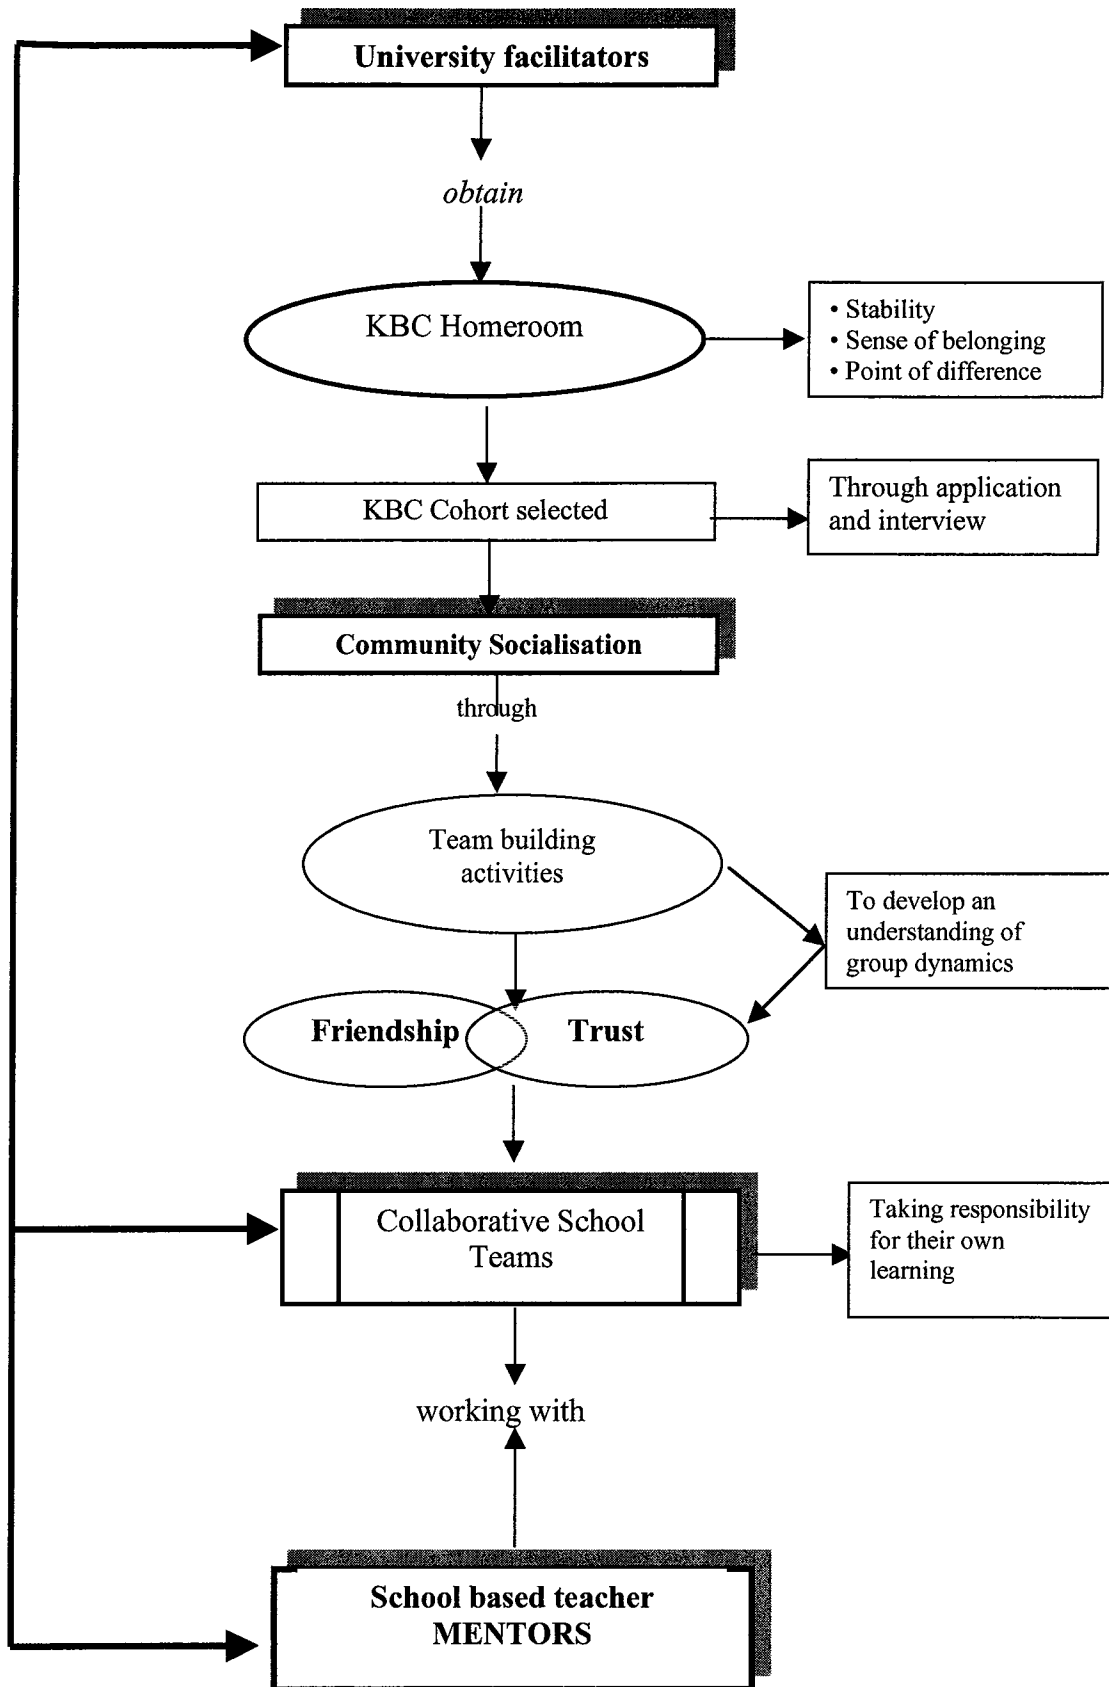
University facilitators

obtain

KBC Homeroom

• Stability
• Sense of belonging
• Point of difference

KBC Cohort selected

Through application and interview

Community Socialisation

through

Team building activities

To develop an understanding of group dynamics

Friendship

Trust

Collaborative School Teams

Taking responsibility for their own learning

working with

School based teacher MENTORS